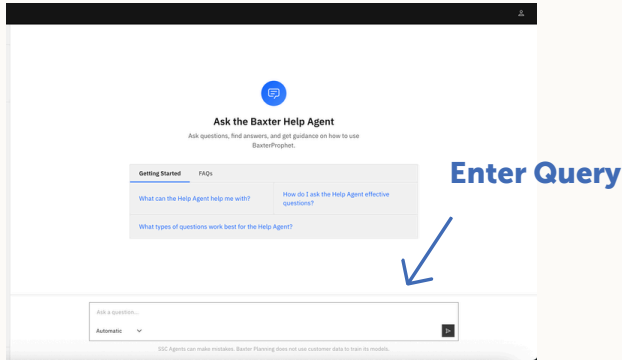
Ask the Baxter Help Agent

Ask questions, find answers, and get guidance on how to use BaxterProphet.

Getting Started FAQs

What can the Help Agent help me with?

How do I ask the Help Agent effective questions?

What types of questions work best for the Help Agent?

Enter Query

Ask a question...

Automatic

SSC Agents can make mistakes. Baxter Planning does not use customer data to train its models.